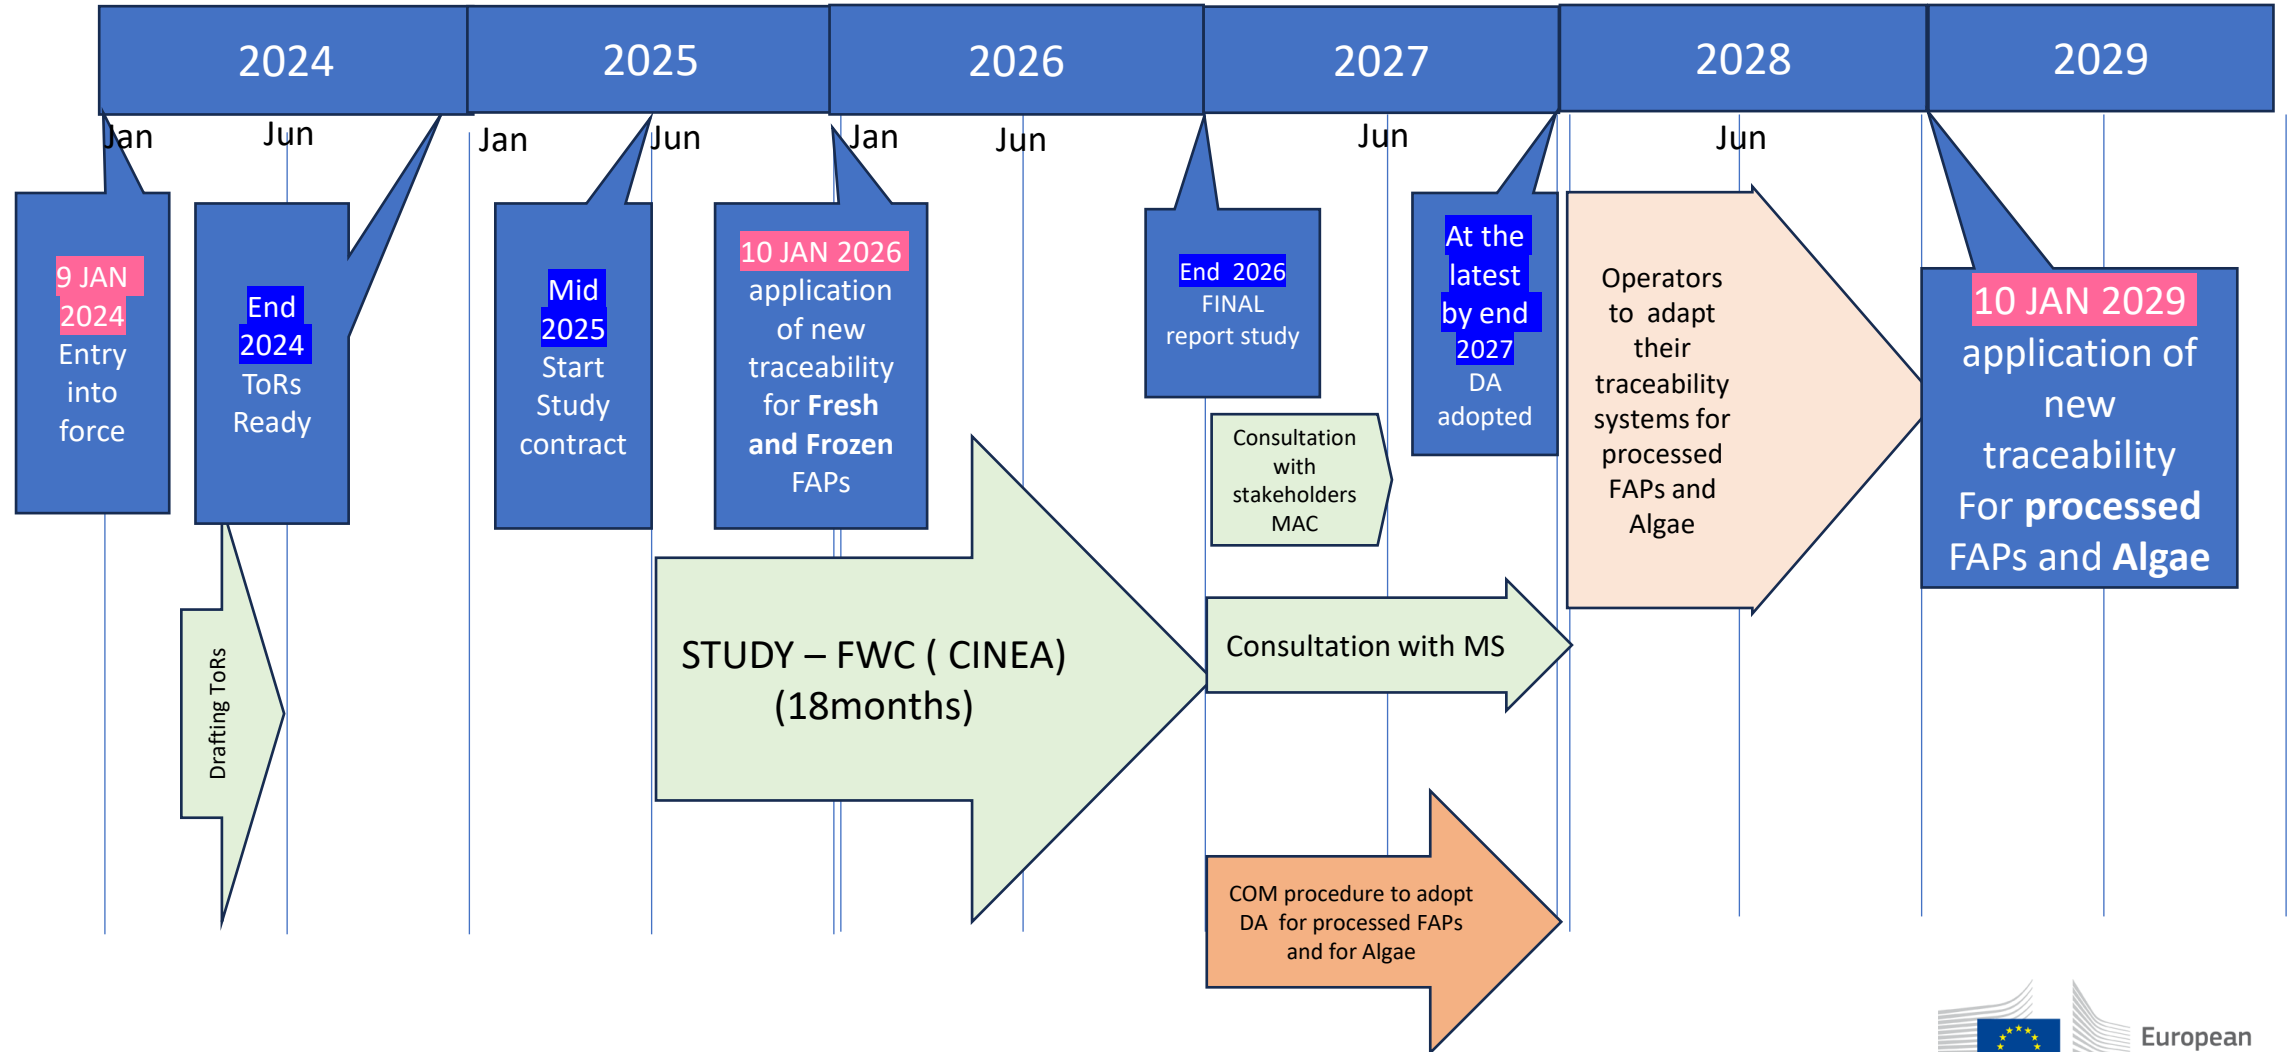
2024 2025 2026 2027 2028 2029

Jan Jun Jan Jun Jan Jun Jun Jun

9 JAN 2024 Entry into force

End 2024 ToRs Ready

Mid 2025 Start Study contract

10 JAN 2026 application of new traceability for Fresh and Frozen FAPs

End 2026 FINAL report study

At the latest by end 2027 DA adopted

Operators to adapt their traceability systems for processed FAPs and Algae

10 JAN 2029 application of new traceability For processed FAPs and Algae

Drafting ToRs

STUDY – FWC ( CINEA) (18months)

Consultation with stakeholders MAC

Consultation with MS

COM procedure to adopt DA for processed FAPs and for Algae

European